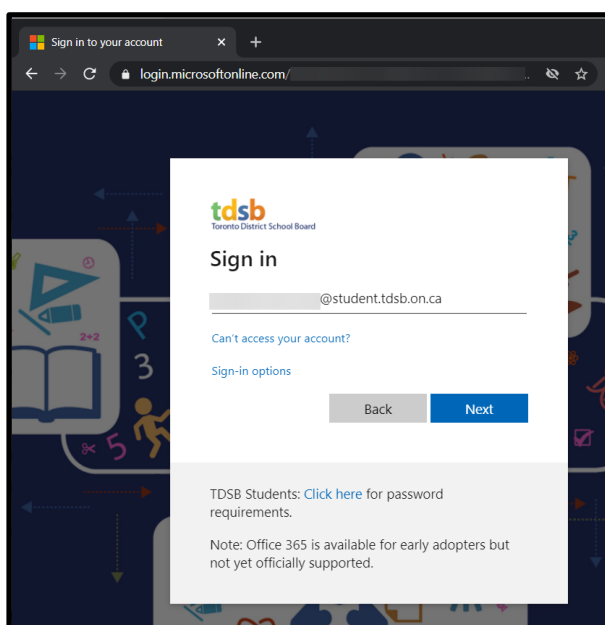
Sign in to your account × +

login.microsoftonline.com/

tdsb
Toronto District School Board

Sign in

@student.tdsb.on.ca

Can't access your account?

Sign-in options

Back Next

2+2
P
3
5

TDSB Students: Click here for password requirements.

Note: Office 365 is available for early adopters but not yet officially supported.